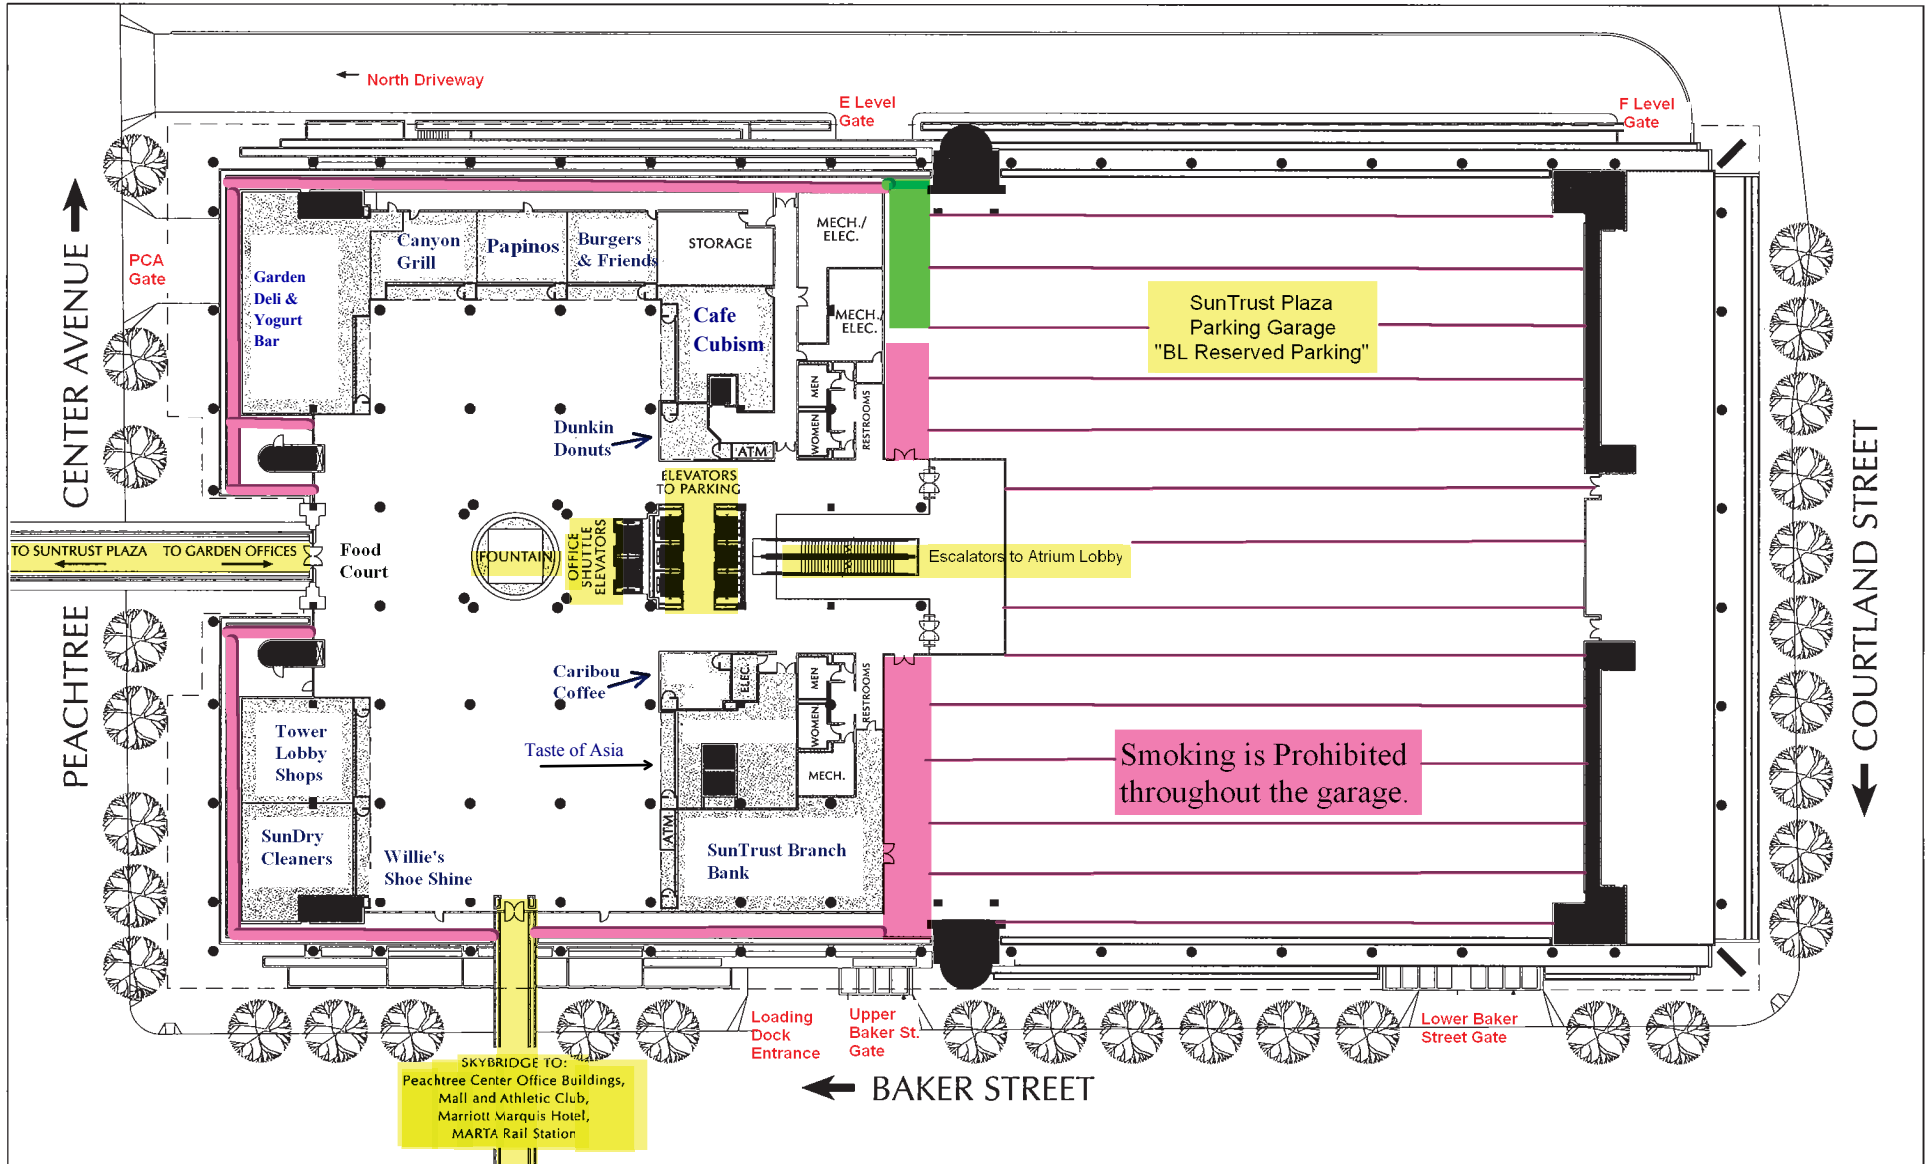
North Driveway

E Level Gate

F Level Gate

PCA Gate

CENTER AVENUE

PEACHTREE

Garden Deli & Yogurt Bar

Canyon Grill

Papinos

Burgers & Friends

STORAGE

MECH./ ELEC.

MECH./ ELEC.

Cafe Cubism

SunTrust Plaza Parking Garage "BL Reserved Parking"

Dunkin Donuts

ATM

MEN

WOMEN

RESTROOMS

ELEVATORS TO PARKING

TO SUNTRUST PLAZA

TO GARDEN OFFICES

Food Court

FOUNTAIN

OFFICE SHUTTLE ELEVATORS

Escalators to Atrium Lobby

COURTLAND STREET

Caribou Coffee

ELEC.

MEN

WOMEN

RESTROOMS

Taste of Asia

MECH.

Smoking is Prohibited throughout the garage.

Tower Lobby Shops

SunDry Cleaners

Willie's Shoe Shine

ATM

SunTrust Branch Bank

Loading Dock Entrance

Upper Baker St. Gate

Lower Baker Street Gate

SKYBRIDGE TO: Peachtree Center Office Buildings, Mall and Athletic Club, Marriott Marquis Hotel, MARTA Rail Station

BAKER STREET